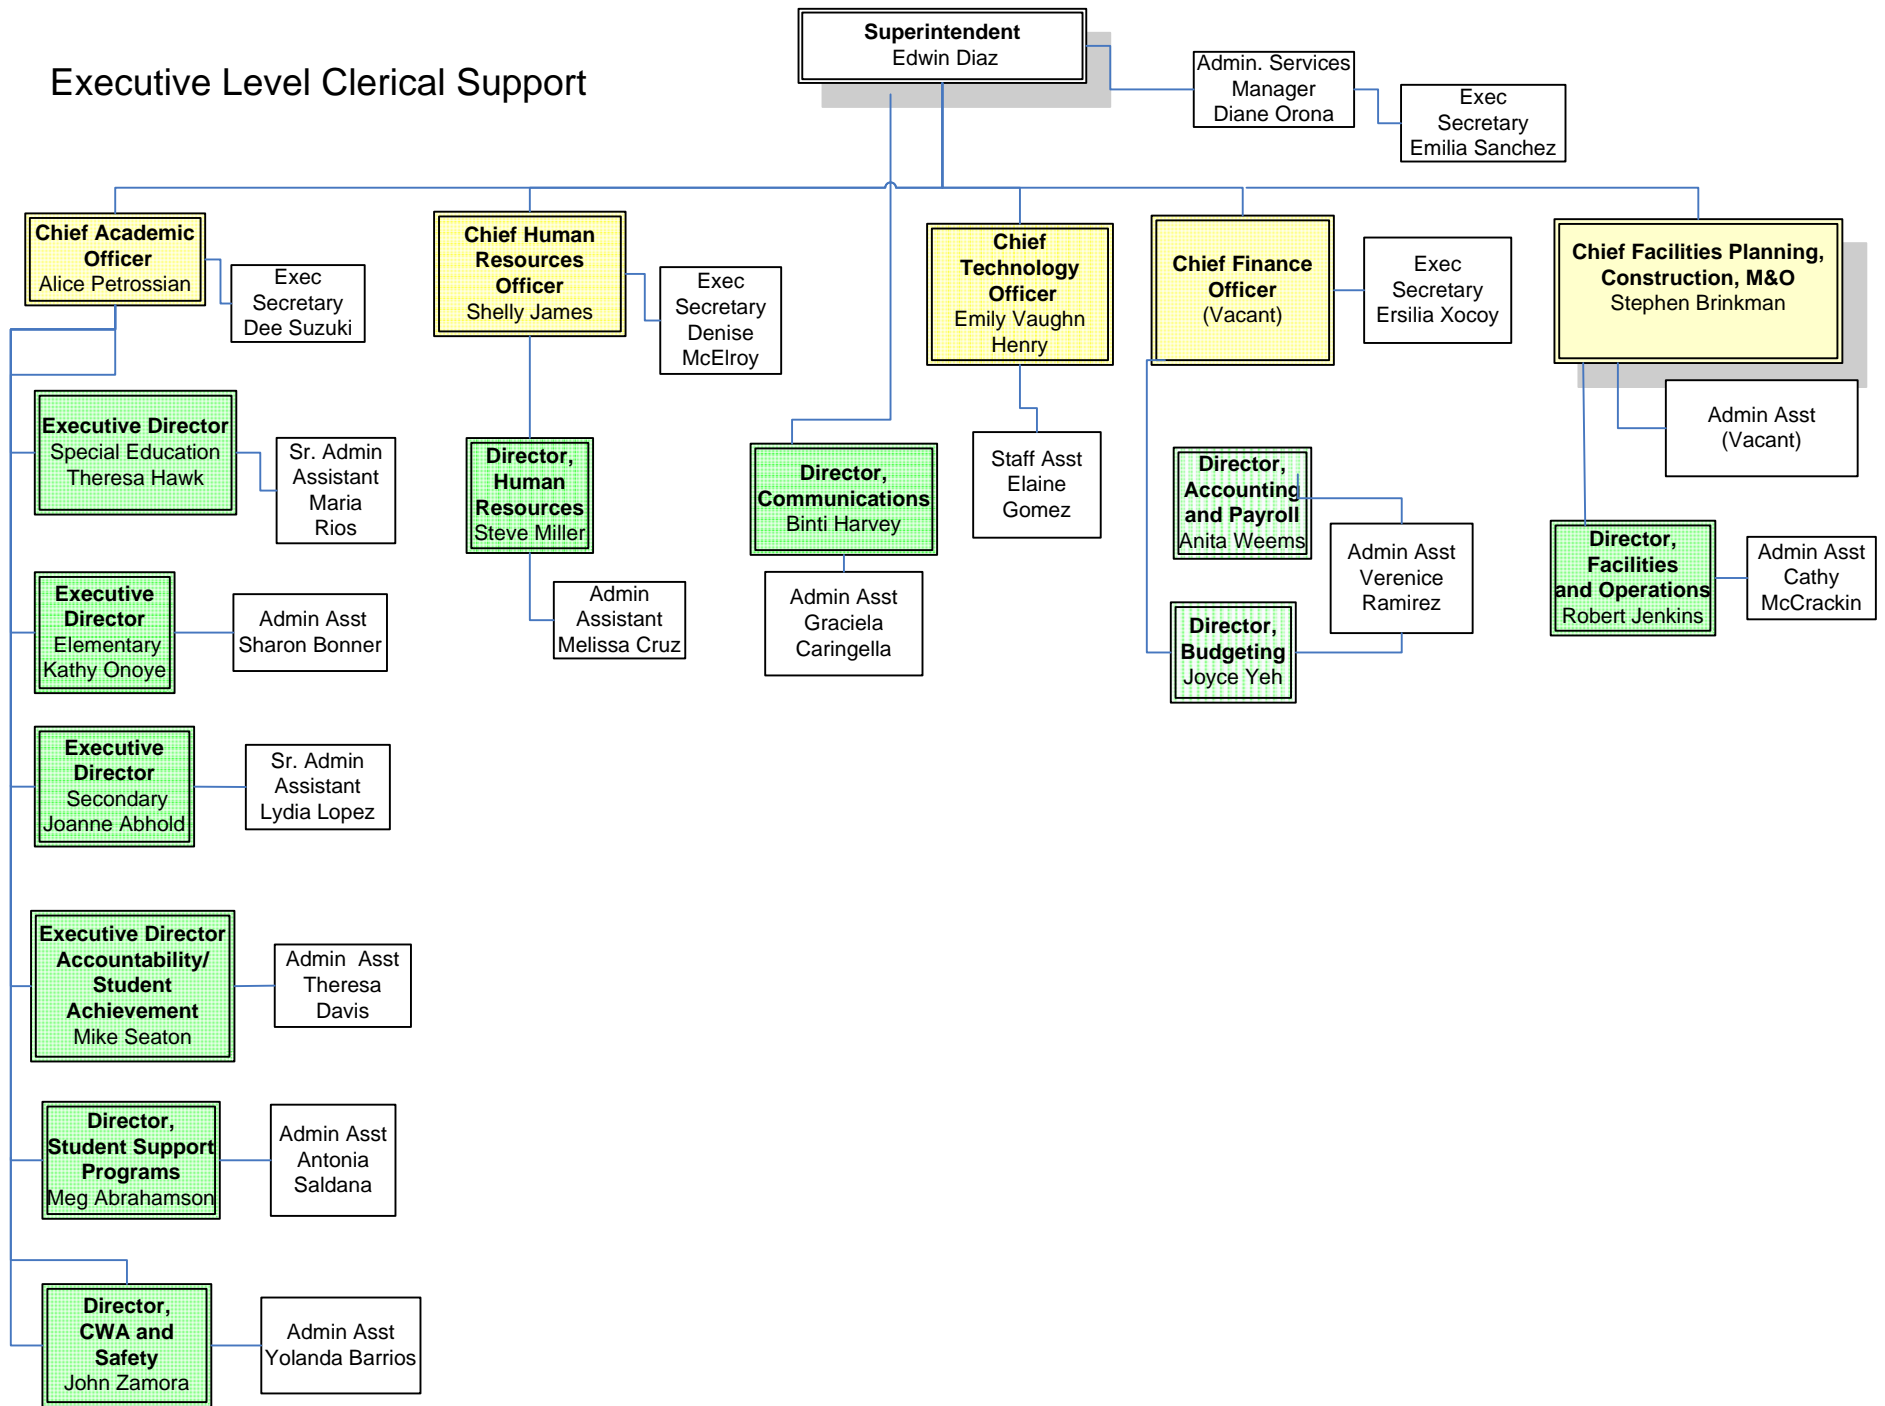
Executive Level Clerical Support

Superintendent
Edwin Diaz

Admin. Services Manager
Diane Orona

Exec Secretary
Emilia Sanchez

Chief Academic Officer
Alice Petrossian

Exec Secretary
Dee Suzuki

Chief Human Resources Officer
Shelly James

Exec Secretary
Denise McElroy

Chief Technology Officer
Emily Vaughn Henry

Chief Finance Officer
(Vacant)

Exec Secretary
Ersilia Xocoy

Chief Facilities Planning, Construction, M&O
Stephen Brinkman

Admin Asst
(Vacant)

Executive Director
Special Education
Theresa Hawk

Sr. Admin Assistant
Maria Rios

Director, Human Resources
Steve Miller

Director, Communications
Binti Harvey

Staff Asst
Elaine Gomez

Director, Accounting and Payroll
Anita Weems

Admin Asst
Verenice Ramirez

Director, Facilities and Operations
Robert Jenkins

Admin Asst
Cathy McCrackin

Executive Director
Elementary
Kathy Onoye

Admin Asst
Sharon Bonner

Admin Assistant
Melissa Cruz

Admin Asst
Graciela Caringella

Director, Budgeting
Joyce Yeh

Executive Director
Secondary
Joanne Abhold

Sr. Admin Assistant
Lydia Lopez

Executive Director
Accountability/ Student Achievement
Mike Seaton

Admin Asst
Theresa Davis

Director, Student Support Programs
Meg Abrahamson

Admin Asst
Antonia Saldana

Director, CWA and Safety
John Zamora

Admin Asst
Yolanda Barrios